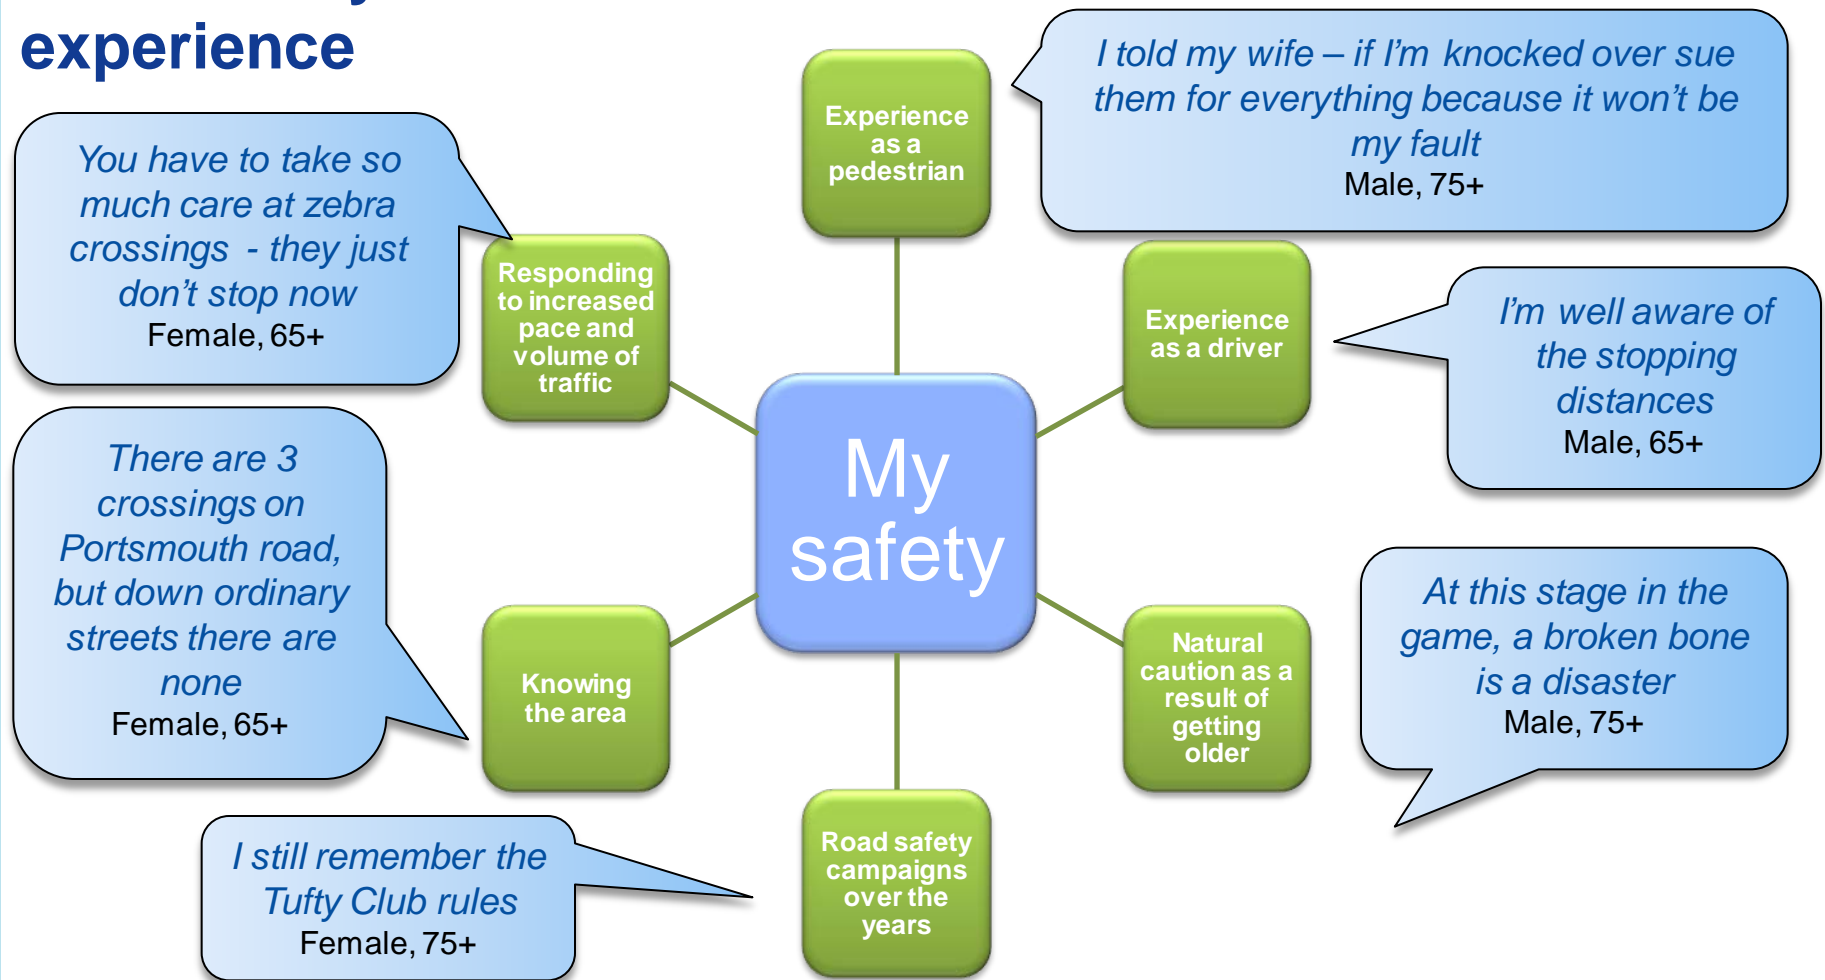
experience

You have to take so much care at zebra crossings - they just don't stop now
Female, 65+

Experience as a pedestrian

I told my wife – if I'm knocked over sue them for everything because it won't be my fault
Male, 75+

Responding to increased pace and volume of traffic

Experience as a driver

I'm well aware of the stopping distances
Male, 65+

My safety

There are 3 crossings on Portsmouth road, but down ordinary streets there are none
Female, 65+

Knowing the area

Natural caution as a result of getting older

At this stage in the game, a broken bone is a disaster
Male, 75+

I still remember the Tufty Club rules
Female, 75+

Road safety campaigns over the years